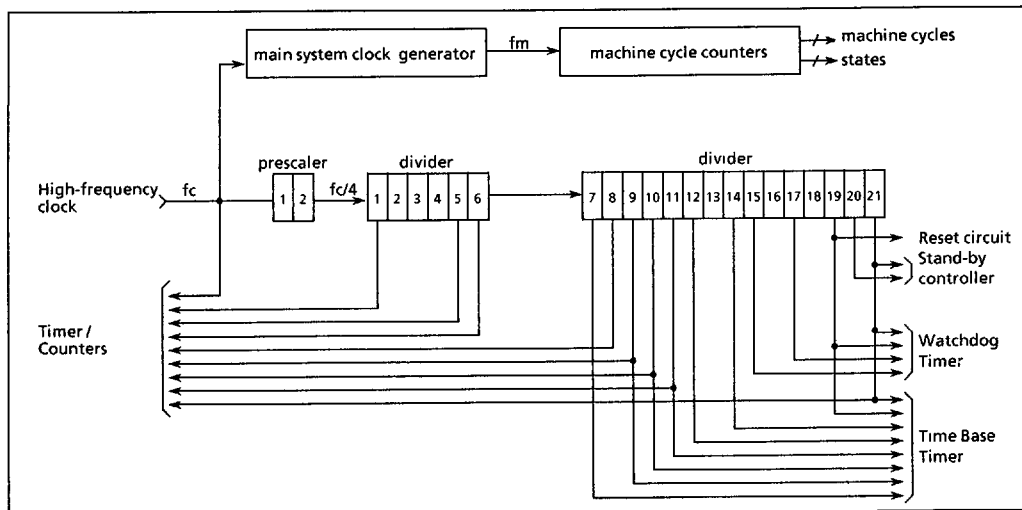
main system clock generator

fm

machine cycle counters

machine cycles

states

prescaler

1 2

fc/4

divider

1 2 3 4 5 6

divider

7 8 9 10 11 12 13 14 15 16 17 18 19 20 21

High-frequency clock

fc

Timer / Counters

Reset circuit

Stand-by controller

Watchdog Timer

Time Base Timer